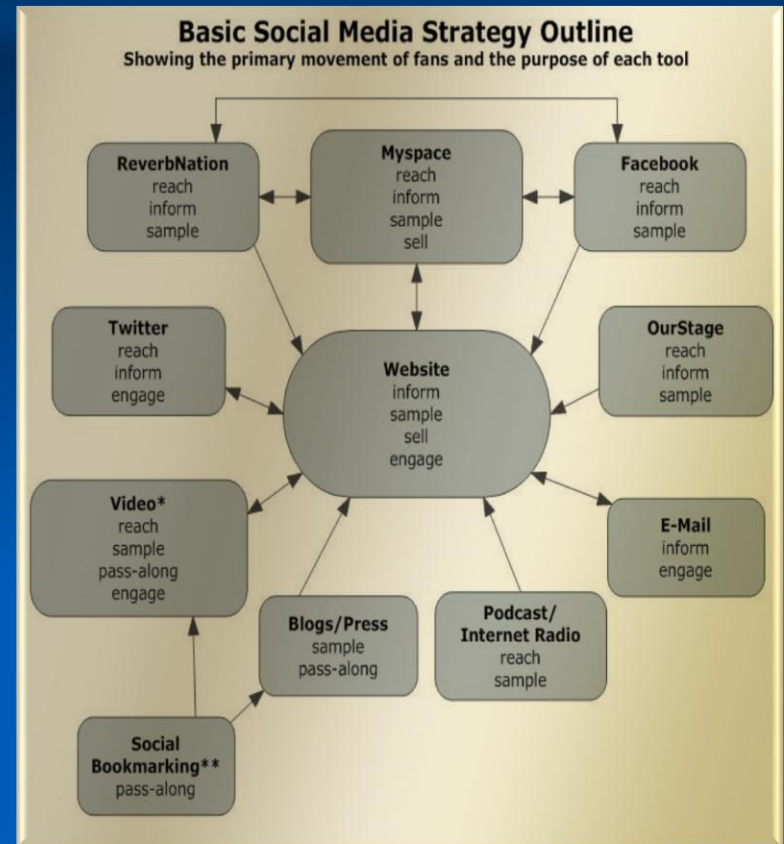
Basic Social Media Strategy Outline
Showing the primary movement of fans and the purpose of each tool

ReverbNation
reach
inform
sample

Myspace
reach
inform
sample
sell

Facebook
reach
inform
sample

Twitter
reach
inform
engage

Website
inform
sample
sell
engage

OurStage
reach
inform
sample

Video*
reach
sample
pass-along
engage

E-Mail
inform
engage

Blogs/Press
sample
pass-along

Podcast/
Internet Radio
reach
sample

Social
Bookmarking**
pass-along